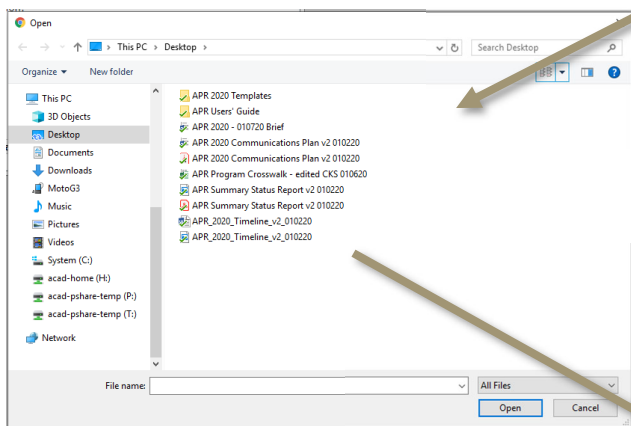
Open

This PC > Desktop >

Search Desktop

Organize ▼ New folder

This PC
3D Objects
Desktop
Documents
Downloads
MotoG3
Music
Pictures
Videos
System (C:)
acad-home (H:)
acad-pshare-temp (P:)
acad-pshare-temp (T:)
Network

APR 2020 Templates
APR Users' Guide
APR 2020 - 010720 Brief
APR 2020 Communications Plan v2 010220
APR 2020 Communications Plan v2 010220
APR Program Crosswalk - edited CKS 010620
APR Summary Status Report v2 010220
APR Summary Status Report v2 010220
APR_2020_Timeline_v2_010220
APR_2020_Timeline_v2_010220

File name:
All Files
Open
Cancel